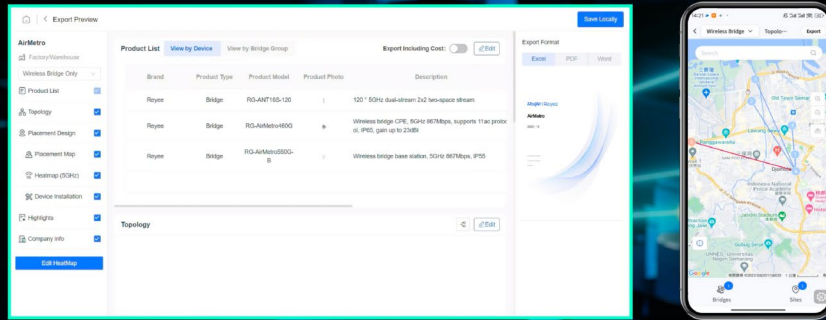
Export Preview

Save Locally

AirMetro

Factory/Warehouse

Wireless Bridge Only

Product List

Topology

Placement Design

Placement Map

Heatmap (5GHz)

Device Installation

Highlights

Company Info

Edit HeatMap

Product List View by Device View by Bridge Group

Export Including Cost: Edit

| Brand | Product Type | Product Model | Product Photo | Description |
|---|---|---|---|---|
| Reyee | Bridge | RG-ANT16S-120 | | 120 ° 5GHz dual-stream 2x2 two-space stream |
| Reyee | Bridge | RG-AirMetro460G | | Wireless bridge CPE, 5GHz 867Mbps, supports 11ac protoc ol, IP65, gain up to 23dBi |
| Reyee | Bridge | RG-AirMetro550G-B | | Wireless bridge base station, 5GHz 867Mbps, IP55 |

Topology

Edit

Export Format

Excel PDF Word

AirMetro

Wireless Bridge Topolo Export

Search

Google

Bridges Sites